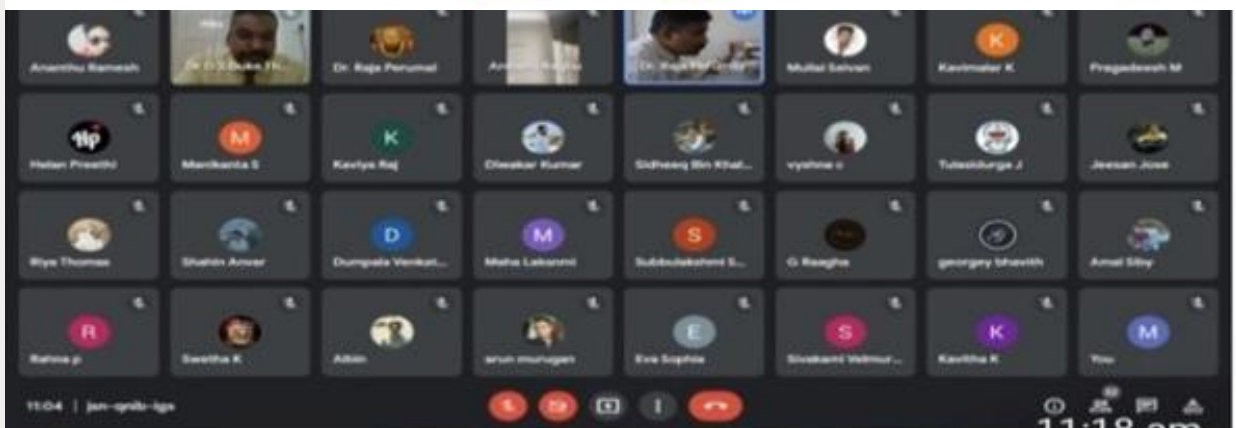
Ananthu Ramesh
Dr. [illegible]
Dr. Raja Perumal
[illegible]
Dr. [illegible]
Mullai Selvan
K
Kavimalar K
Pragadeesh M

Helen Preethi
M
Manikanta S
K
Kaviya Raj
Diwakar Kumar
Sidheeq Bin Khal...
vyshna c
Tulasidurga J
Jeesan Jose

Riya Thomas
Shahin Anwar
D
Dumpala Venkat...
M
Maha Lakshmi
S
Subbulakshmi S...
G Raagha
georgey bhavith
Amal Siby

R
Rahna p
Swetha K
Albin
arun murugan
E
Eva Sophia
S
Sivakami Velmur...
K
Kavitha K
M
You

11:04 | jen-qnib-igs

11:18 am